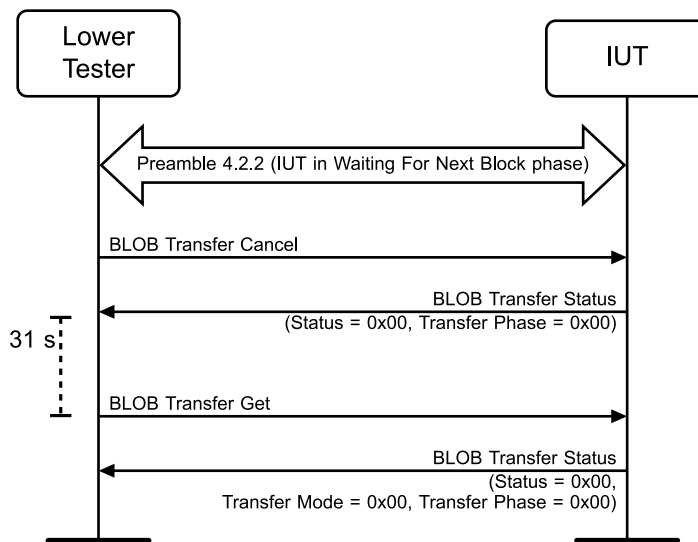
Lower Tester

IUT

Preamble 4.2.2 (IUT in Waiting For Next Block phase)

BLOB Transfer Cancel

BLOB Transfer Status
(Status = 0x00, Transfer Phase = 0x00)

31 s

BLOB Transfer Get

BLOB Transfer Status
(Status = 0x00,
Transfer Mode = 0x00, Transfer Phase = 0x00)